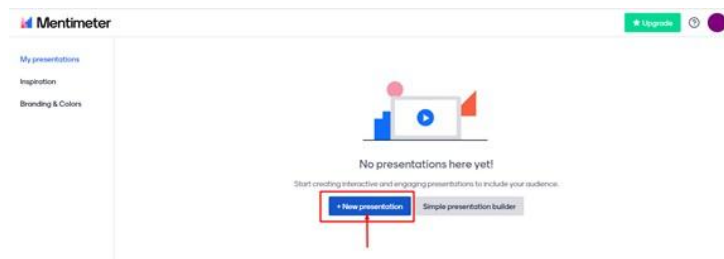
Mentimeter

Upgrade

?

My presentations

Inspiration

Branding & Colors

No presentations here yet!

Start creating interactive and engaging presentations to include your audience.

+ New presentation

Simple presentation builder